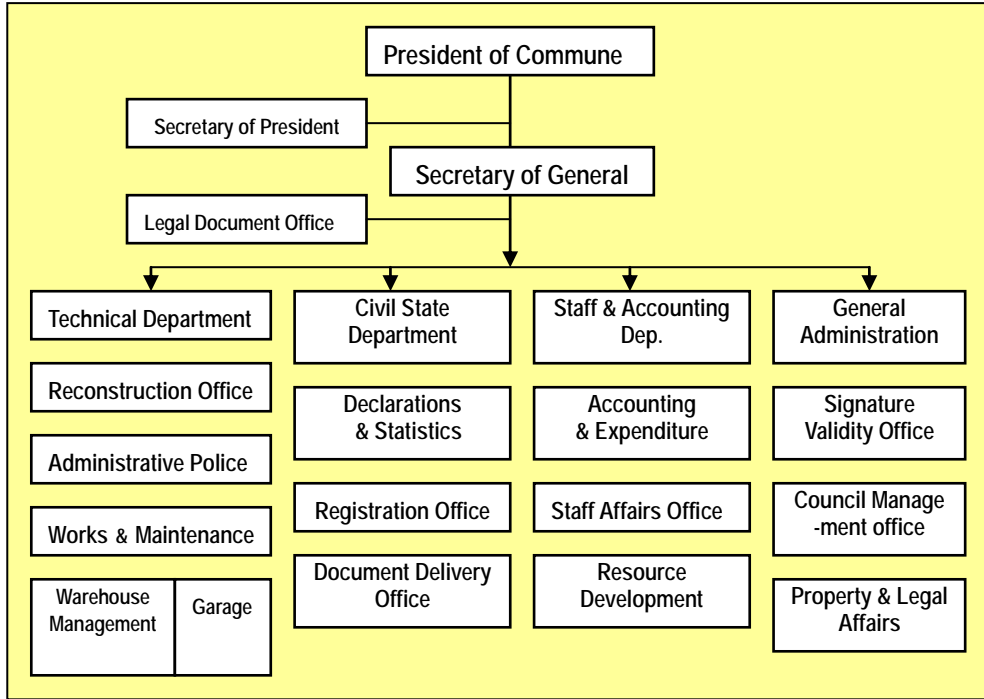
President of Commune

Secretary of President

Secretary of General

Legal Document Office

Technical Department

Reconstruction Office

Administrative Police

Works & Maintenance

Warehouse Management

Garage

Civil State Department

Declarations & Statistics

Registration Office

Document Delivery Office

Staff & Accounting Dep.

Accounting & Expenditure

Staff Affairs Office

Resource Development

General Administration

Signature Validity Office

Council Manage -ment office

Property & Legal Affairs